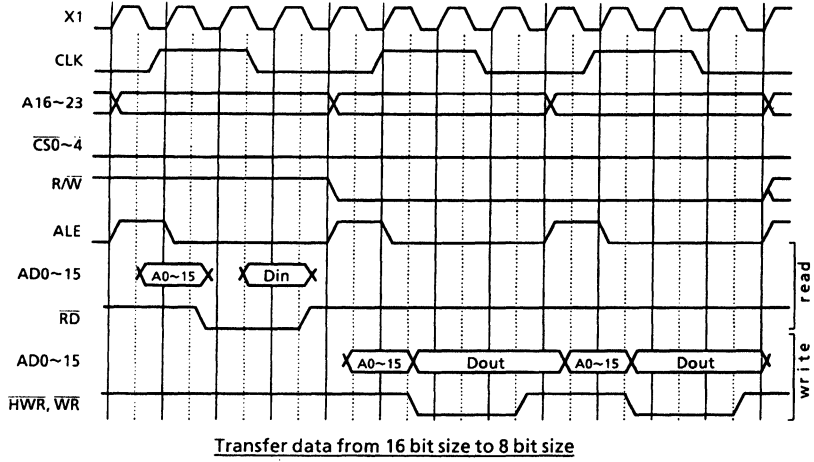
X1

CLK

A16~23

$\overline{CS0}$~4

R/$\overline{W}$

ALE

AD0~15

A0~15

Din

$\overline{RD}$

AD0~15

A0~15

Dout

A0~15

Dout

$\overline{HWR}$, $\overline{WR}$

read

write

Transfer data from 16 bit size to 8 bit size